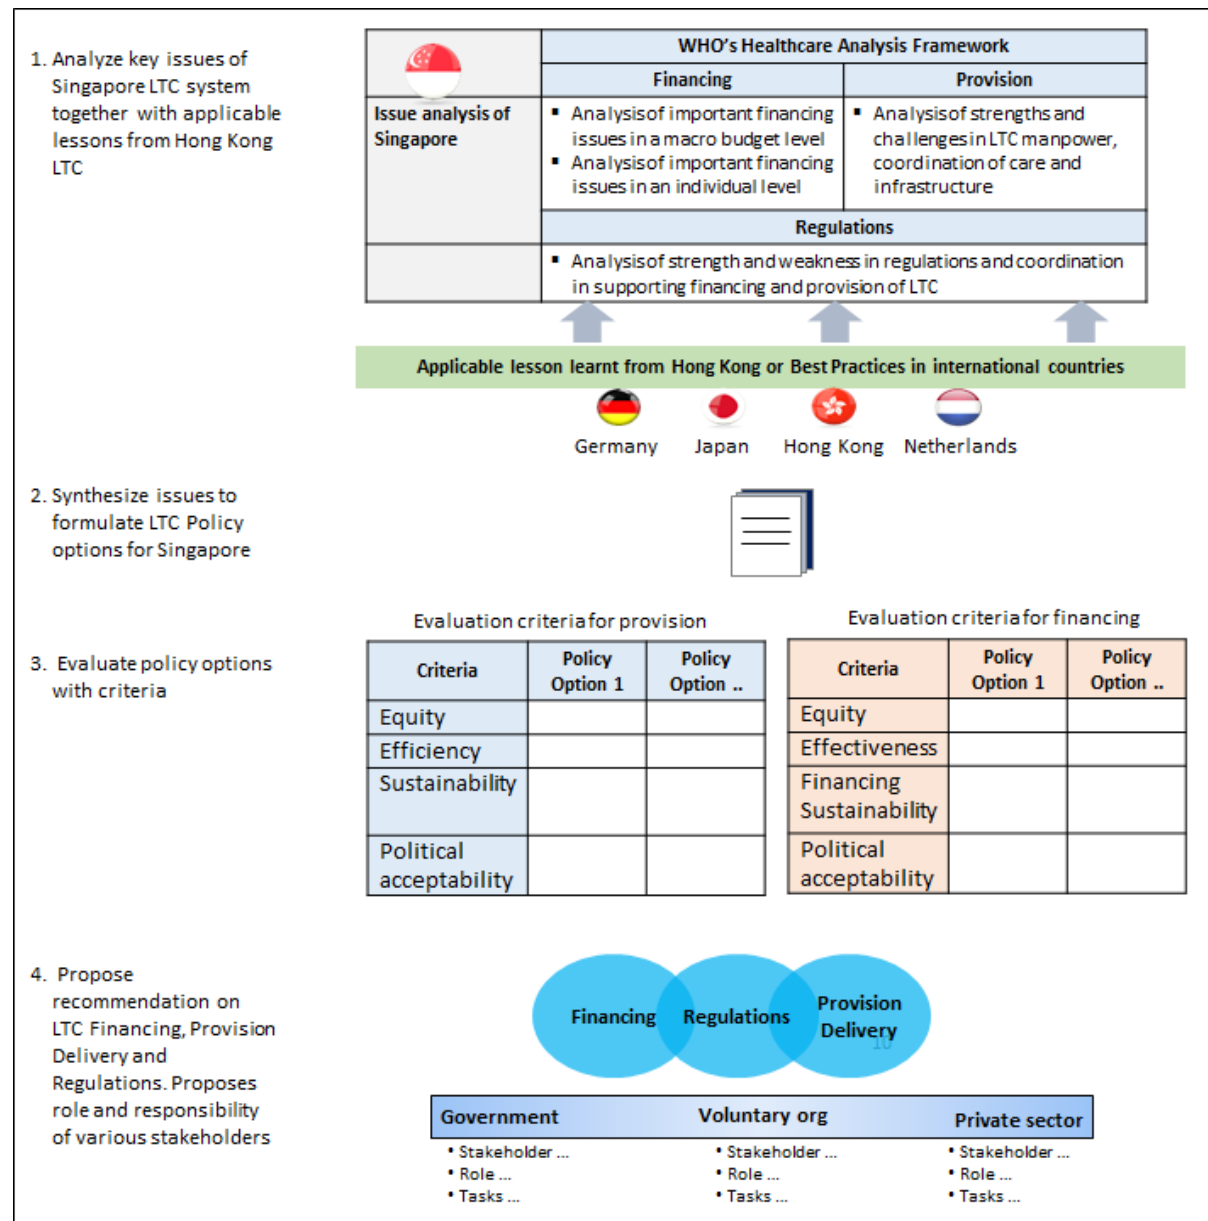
1. Analyze key issues of Singapore LTC system together with applicable lessons from Hong Kong LTC

| | WHO's Healthcare Analysis Framework | |
|---|---|---|
| | Financing | Provision |
| Issue analysis of Singapore | ▪ Analysisof important financing issues in a macro budget level ▪ Analysisof important financing issues in an individual level | ▪ Analysisof strengths and challenges in LTC manpower, coordination of care and infrastructure |
| | Regulations | |
| | ▪ Analysisof strength and weakness in regulations and coordination in supporting financing and provision of LTC | |

Applicable lesson learnt from Hong Kong or Best Practices in international countries

Germany Japan Hong Kong Netherlands

2. Synthesize issues to formulate LTC Policy options for Singapore

3. Evaluate policy options with criteria

Evaluation criteria for provision

| Criteria | Policy Option 1 | Policy Option .. |
|---|---|---|
| Equity | | |
| Efficiency | | |
| Sustainability | | |
| Political acceptability | | |

Evaluation criteria for financing

| Criteria | Policy Option 1 | Policy Option .. |
|---|---|---|
| Equity | | |
| Effectiveness | | |
| Financing Sustainability | | |
| Political acceptability | | |

4. Propose recommendation on LTC Financing, Provision Delivery and Regulations. Proposes role and responsibility of various stakeholders

Financing Regulations Provision Delivery

10

Government Voluntary org Private sector

• Stakeholder ...
• Role ...
• Tasks ...

• Stakeholder ...
• Role ...
• Tasks ...

• Stakeholder ...
• Role ...
• Tasks ...